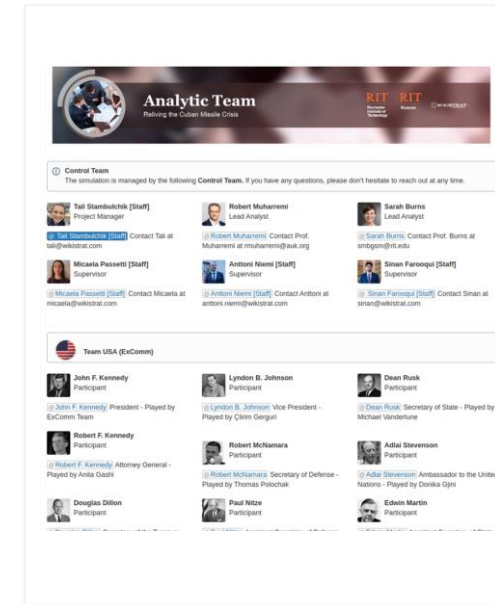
Analytic Team
Reliving the Cuban Missile Crisis

RIT RIT WIKISTRAT

Control Team
The simulation is managed by the following **Control Team**. If you have any questions, please don't hesitate to reach out at any time.

Tali Stambulchik [Staff]
Project Manager
@ Tali Stambulchik [Staff] Contact Tali at tali@wikistrat.com

Robert Muharremi
Lead Analyst
@ Robert Muharremi Contact Prof. Muharremi at rmuharremi@auk.org

Sarah Burns
Lead Analyst
@ Sarah Burns Contact Prof. Burns at smbgsm@rit.edu

Micaela Passetti [Staff]
Supervisor
@ Micaela Passetti [Staff] Contact Micaela at micaela@wikistrat.com

Anttoni Niemi [Staff]
Supervisor
@ Anttoni Niemi [Staff] Contact Anttoni at anttoni.niemi@wikistrat.com

Sinan Farooqui [Staff]
Supervisor
@ Sinan Farooqui [Staff] Contact Sinan at sinan@wikistrat.com

Team USA (ExComm)

John F. Kennedy
Participant
@ John F. Kennedy President - Played by ExComm Team

Lyndon B. Johnson
Participant
@ Lyndon B. Johnson Vice President - Played by Çlirim Gerguri

Dean Rusk
Participant
@ Dean Rusk Secretary of State - Played by Michael Vanderlune

Robert F. Kennedy
Participant
@ Robert F. Kennedy Attorney General - Played by Anita Gashi

Robert McNamara
Participant
@ Robert McNamara Secretary of Defense - Played by Thomas Polochak

Adlai Stevenson
Participant
@ Adlai Stevenson Ambassador to the United Nations - Played by Donika Gjini

Douglas Dillon
Participant
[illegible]

Paul Nitze
Participant
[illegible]

Edwin Martin
Participant
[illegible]